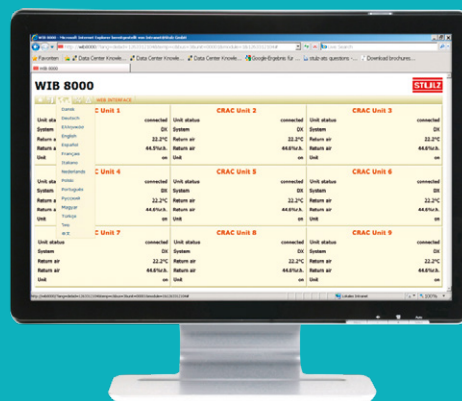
WIB 8000 - Microsoft Internet Explorer bereitgestellt von Intranet/Stulz GmbH

Live Search

Favoriten
Data Center Knowle...
Data Center Knowle...
Data Center Knowle...
Google-Ergebnis für ...
stulz-ets questions -...
Download brochures...

WIB 8000

WIB 8000

STULZ

WEB INTERFACE

Dansk
Deutsch
Ελληνικά
English
Español
Français
Italiano
Nederlands
Polski
Português
Русский
Magyar
Türkçe
Thai

C Unit 1
Unit sta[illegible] connected
System DX
Return air 22.2°C
44.5%r.h.
Unit on

CRAC Unit 2
Unit status connected
System DX
Return air 22.2°C
44.5%r.h.
Unit on

CRAC Unit 3
Unit status connected
System DX
Return air 22.2°C
44.6%r.h.
Unit on

C Unit 4
Unit sta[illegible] connected
System DX
Return air 22.2°C
44.6%r.h.
Unit on

CRAC Unit 5
Unit status connected
System DX
Return air 22.2°C
44.6%r.h.
Unit on

CRAC Unit 6
Unit status connected
System DX
Return air 22.2°C
44.6%r.h.
Unit on

C Unit 7
Unit sta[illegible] connected
System DX
Return air 22.2°C
44.6%r.h.
Unit on

CRAC Unit 8
Unit status connected
System DX
Return air 22.2°C
44.6%r.h.
Unit on

CRAC Unit 9
Unit status connected
System DX
Return air 22.2°C
44.6%r.h.
Unit on

Lokales Intranet
100%